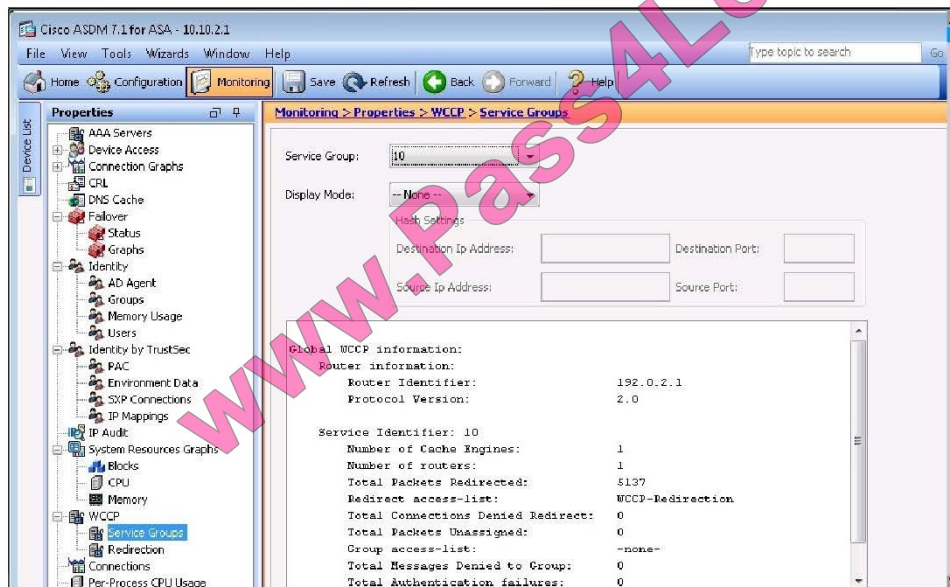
Cisco ASDM 7.1 for ASA - 10.10.2.1

File View Tools Wizards Window Help

Type topic to search

Go

Home Configuration Monitoring Save Refresh Back Forward Help

Device List

Properties

AAA Servers
Device Access
Connection Graphs
CRL
DNS Cache
Failover
Status
Graphs
Identity
AD Agent
Groups
Memory Usage
Users
Identity by TrustSec
PAC
Environment Data
SXP Connections
IP Mappings
IP Audit
System Resources Graphs
Blocks
CPU
Memory
WCCP
Service Groups
Redirection
Connections
Per-Process CPU Usage

Monitoring > Properties > WCCP > Service Groups

www.Pass4L

Service Group: 10

Display Mode: -- None --

Hash Settings

Destination Ip Address:

Destination Port:

Source Ip Address:

Source Port:

Global WCCP information:
Router information:
Router Identifier: 192.0.2.1
Protocol Version: 2.0

Service Identifier: 10
Number of Cache Engines: 1
Number of routers: 1
Total Packets Redirected: 5137
Redirect access-list: WCCP-Redirection
Total Connections Denied Redirect: 0
Total Packets Unassigned: 0
Group access-list: -none-
Total Messages Denied to Group: 0
Total Authentication failures: 0